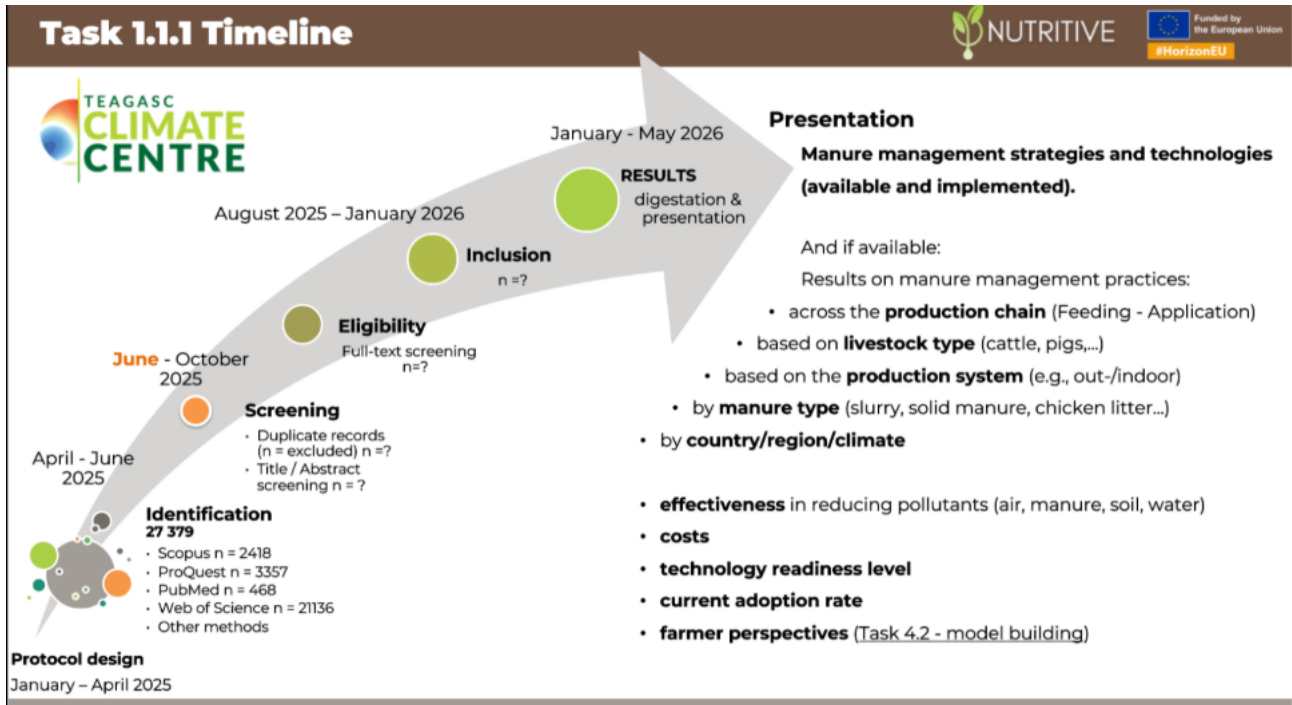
Task 1.1.1 Timeline

NUTRITIVE

Funded by the European Union
#HorizonEU

TEAGASC CLIMATE CENTRE

Protocol design
January – April 2025

April - June 2025

Identification
27 379
• Scopus n = 2418
• ProQuest n = 3357
• PubMed n = 468
• Web of Science n = 21136
• Other methods

June - October 2025

Screening
• Duplicate records (n = excluded) n =?
• Title / Abstract screening n = ?

Eligibility
Full-text screening n=?

August 2025 – January 2026

Inclusion
n =?

January - May 2026

RESULTS
digestation & presentation

Presentation
Manure management strategies and technologies (available and implemented).

And if available:
Results on manure management practices:
• across the production chain (Feeding - Application)
• based on livestock type (cattle, pigs,...)
• based on the production system (e.g., out-/indoor)
• by manure type (slurry, solid manure, chicken litter...)
• by country/region/climate

• effectiveness in reducing pollutants (air, manure, soil, water)
• costs
• technology readiness level
• current adoption rate
• farmer perspectives (Task 4.2 - model building)